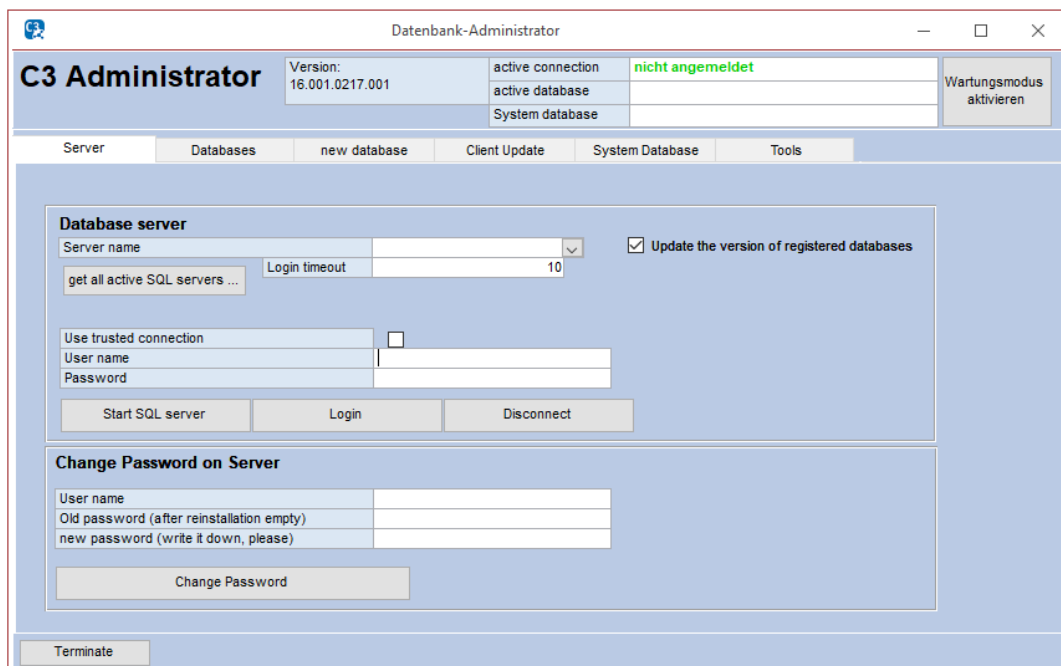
Datenbank-Administrator

C3 Administrator

Version:
16.001.0217.001

| active connection | nicht angemeldet |
|---|---|
| active database | |
| System database | |

Wartungsmodus aktivieren

Server | Databases | new database | Client Update | System Database | Tools

Database server

Server name

Update the version of registered databases

get all active SQL servers ...

Login timeout 10

Use trusted connection
User name
Password

Start SQL server | Login | Disconnect

Change Password on Server

User name
Old password (after reinstallation empty)
new password (write it down, please)

Change Password

Terminate